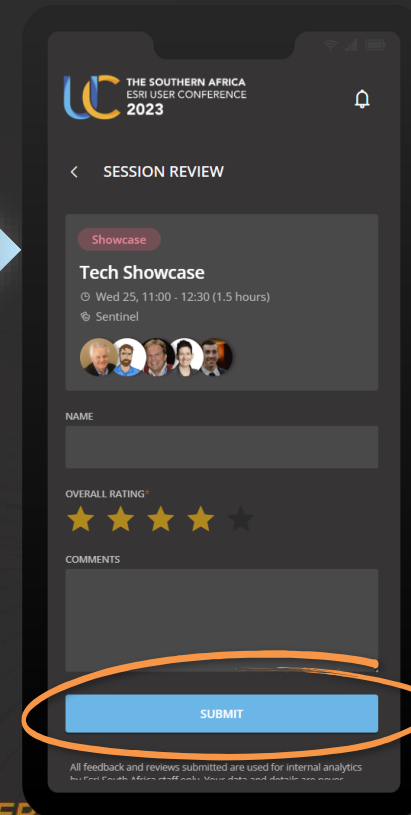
UC THE SOUTHERN AFRICA ESRI USER CONFERENCE 2023

SESSION REVIEW

Showcase

Tech Showcase

Wed 25, 11:00 - 12:30 (1.5 hours)

Sentinel

NAME

OVERALL RATING*

COMMENTS

SUBMIT

All feedback and reviews submitted are used for internal analytics by Esri South Africa staff only. Your data and details are never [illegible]